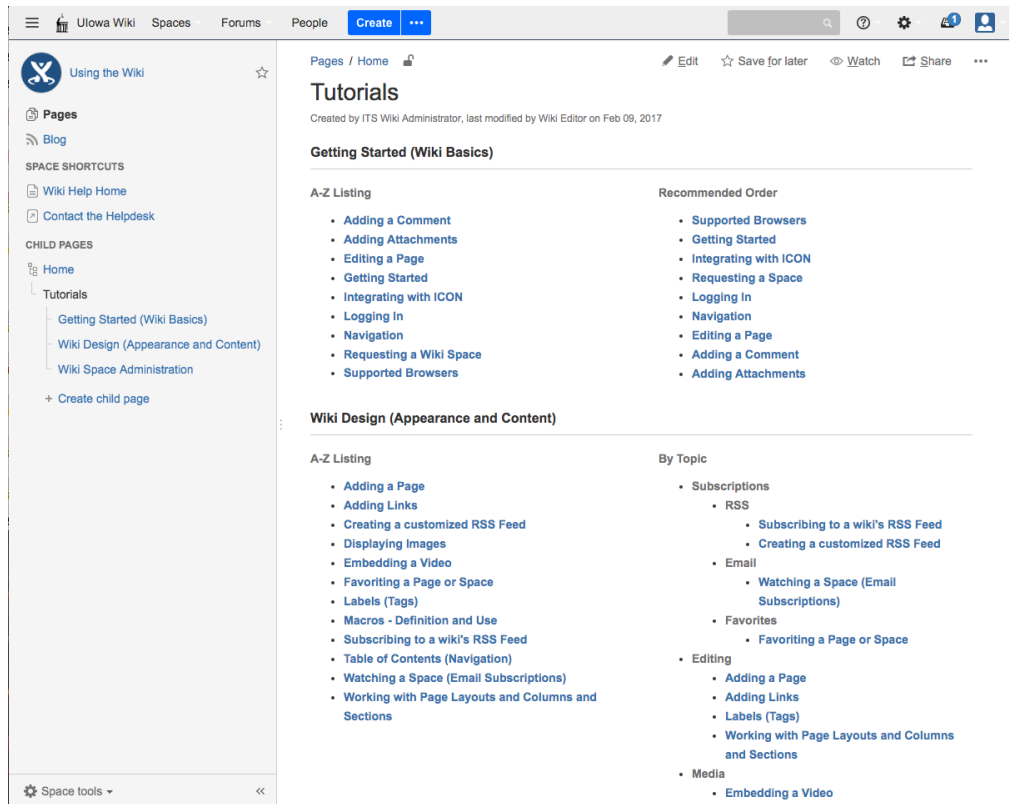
UIowa Wiki Spaces Forums People Create •••

1

Using the Wiki

Pages
Blog

SPACE SHORTCUTS
Wiki Help Home
Contact the Helpdesk

CHILD PAGES
Home
Tutorials
Getting Started (Wiki Basics)
Wiki Design (Appearance and Content)
Wiki Space Administration

+ Create child page

Space tools

Pages / Home

Edit Save for later Watch Share •••

Tutorials

Created by ITS Wiki Administrator, last modified by Wiki Editor on Feb 09, 2017

Getting Started (Wiki Basics)

A-Z Listing
- Adding a Comment
- Adding Attachments
- Editing a Page
- Getting Started
- Integrating with ICON
- Logging In
- Navigation
- Requesting a Wiki Space
- Supported Browsers

Recommended Order
- Supported Browsers
- Getting Started
- Integrating with ICON
- Requesting a Space
- Logging In
- Navigation
- Editing a Page
- Adding a Comment
- Adding Attachments

Wiki Design (Appearance and Content)

A-Z Listing
- Adding a Page
- Adding Links
- Creating a customized RSS Feed
- Displaying Images
- Embedding a Video
- Favoriting a Page or Space
- Labels (Tags)
- Macros - Definition and Use
- Subscribing to a wiki's RSS Feed
- Table of Contents (Navigation)
- Watching a Space (Email Subscriptions)
- Working with Page Layouts and Columns and Sections

By Topic
- Subscriptions
  - RSS
    - Subscribing to a wiki's RSS Feed
    - Creating a customized RSS Feed
  - Email
    - Watching a Space (Email Subscriptions)
  - Favorites
    - Favoriting a Page or Space
- Editing
  - Adding a Page
  - Adding Links
  - Labels (Tags)
  - Working with Page Layouts and Columns and Sections
- Media
  - Embedding a Video